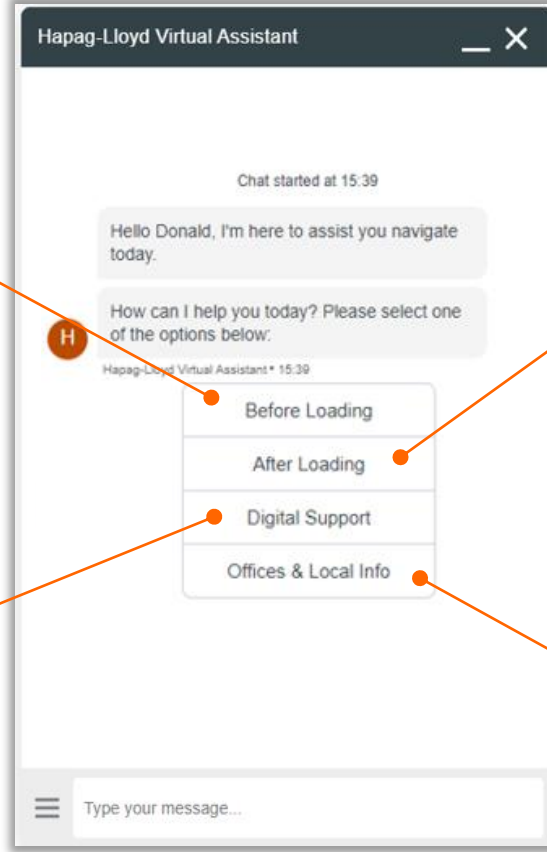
Hapag-Lloyd Virtual Assistant

Chat started at 15:39

Hello Donald, I'm here to assist you navigate today.

How can I help you today? Please select one of the options below:

H

Hapag-Lloyd Virtual Assistant • 15:39

Before Loading

After Loading

Digital Support

Offices & Local Info

Type your message...